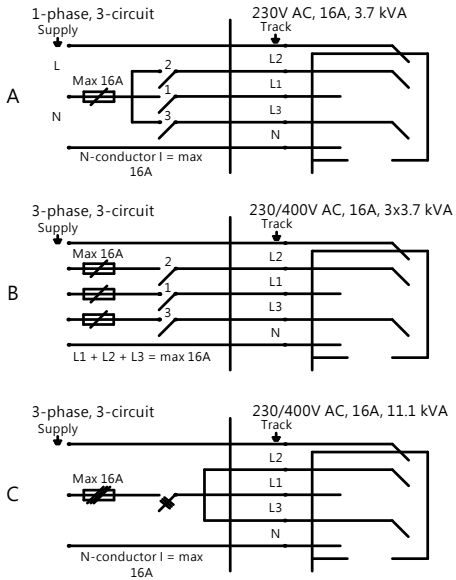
1-phase, 3-circuit
230V AC, 16A, 3.7 kVA
Supply
Track
L
Max 16A
2
1
3
L2
L1
L3
N
N
A
N-conductor I = max 16A

3-phase, 3-circuit
230/400V AC, 16A, 3x3.7 kVA
Supply
Track
Max 16A
2
1
3
L2
L1
L3
N
B
L1 + L2 + L3 = max 16A

3-phase, 3-circuit
230/400V AC, 16A, 11.1 kVA
Supply
Track
Max 16A
L2
L1
L3
N
C
N-conductor I = max 16A